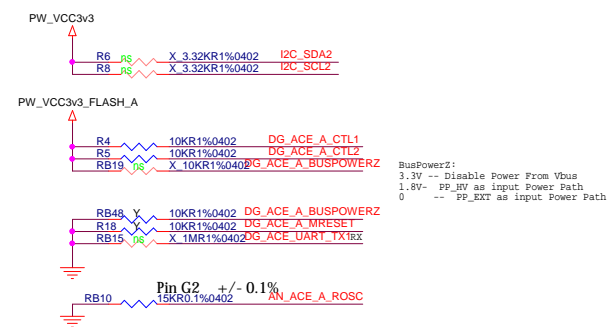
PW_VCC3v3

R6 NS X_3.32KR1%0402 I2C_SDA2
R8 NS X_3.32KR1%0402 I2C_SCL2

PW_VCC3v3_FLASH_A

R4 10KR1%0402 DG_ACE_A_CTL1
R5 10KR1%0402 DG_ACE_A_CTL2
RB19 NS X_10KR1%0402 DG_ACE_A_BUSPOWERZ

BusPowerZ:
3.3V -- Disable Power From Vbus
1.8V- PP_HV as input Power Path
0 -- PP_EXT as input Power Path

RB48 Y 10KR1%0402 DG_ACE_A_BUSPOWERZ
R18 Y 10KR1%0402 DG_ACE_A_MRESET
RB15 NS X_1MR1%0402 DG_ACE_A_UART_TX1 RX

Pin G2 +/- 0.1%
RB10 15KR0.1%0402 AN_ACE_A_ROSC